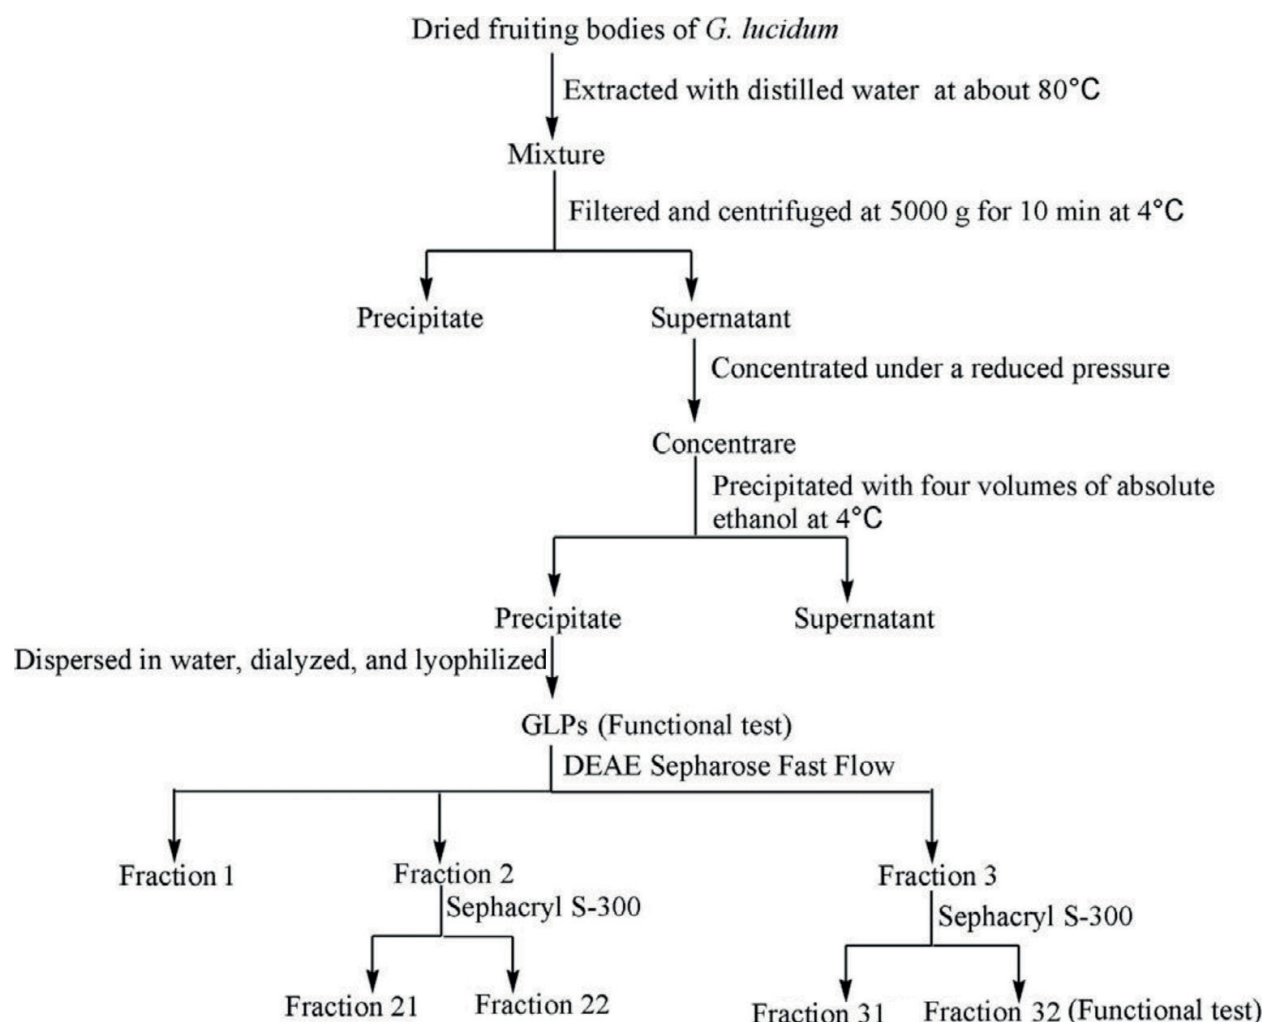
Dried fruiting bodies of G. lucidum

Extracted with distilled water at about 80°C

Mixture

Filtered and centrifuged at 5000 g for 10 min at 4°C

Precipitate

Supernatant

Concentrated under a reduced pressure

Concentrare

Precipitated with four volumes of absolute ethanol at 4°C

Precipitate

Supernatant

Dispersed in water, dialyzed, and lyophilized

GLPs (Functional test)

DEAE Sepharose Fast Flow

Fraction 1

Fraction 2

Sephacryl S-300

Fraction 3

Sephacryl S-300

Fraction 21

Fraction 22

Fraction 31

Fraction 32 (Functional test)